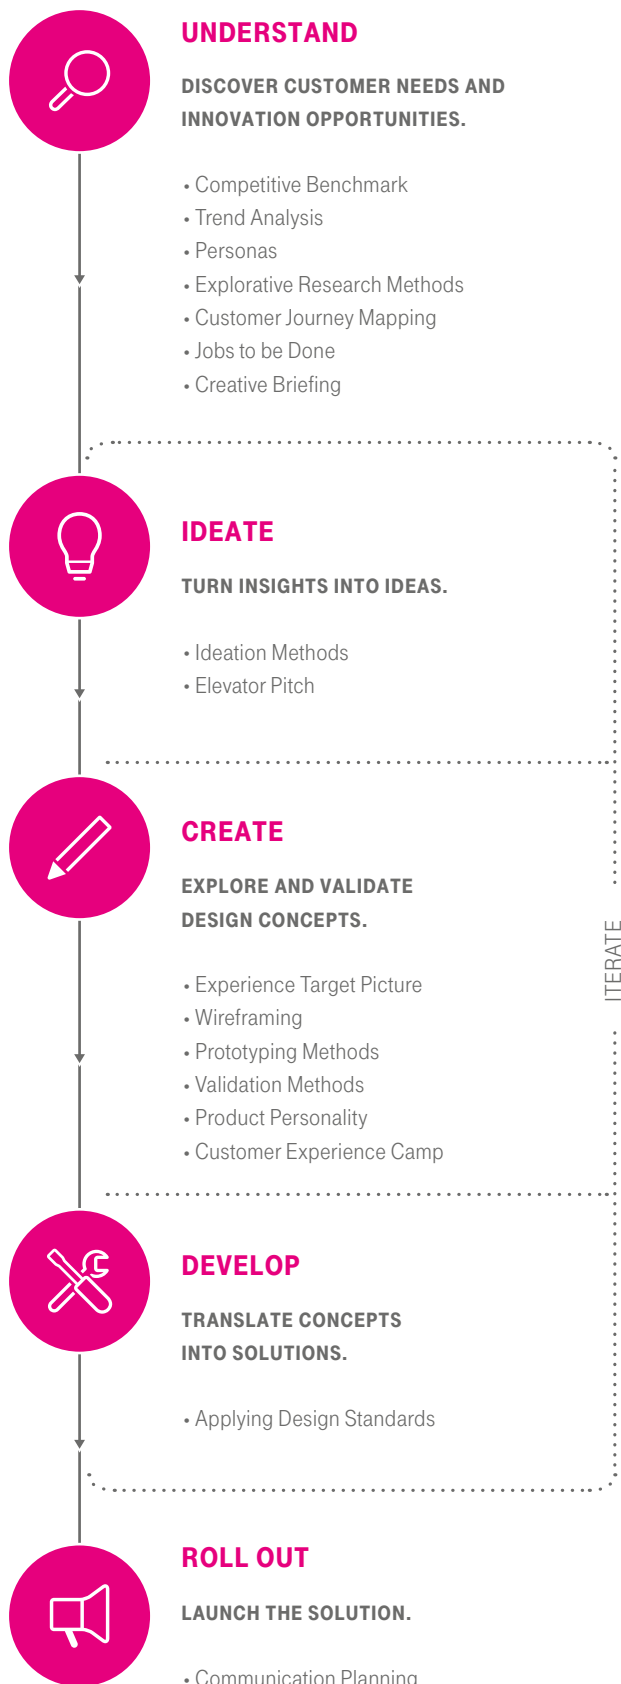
UNDERSTAND

DISCOVER CUSTOMER NEEDS AND INNOVATION OPPORTUNITIES.

• Competitive Benchmark
• Trend Analysis
• Personas
• Explorative Research Methods
• Customer Journey Mapping
• Jobs to be Done
• Creative Briefing

IDEATE

TURN INSIGHTS INTO IDEAS.

• Ideation Methods
• Elevator Pitch

CREATE

EXPLORE AND VALIDATE DESIGN CONCEPTS.

• Experience Target Picture
• Wireframing
• Prototyping Methods
• Validation Methods
• Product Personality
• Customer Experience Camp

ITERATE

DEVELOP

TRANSLATE CONCEPTS INTO SOLUTIONS.

• Applying Design Standards

ROLL OUT

LAUNCH THE SOLUTION.

• Communication Planning